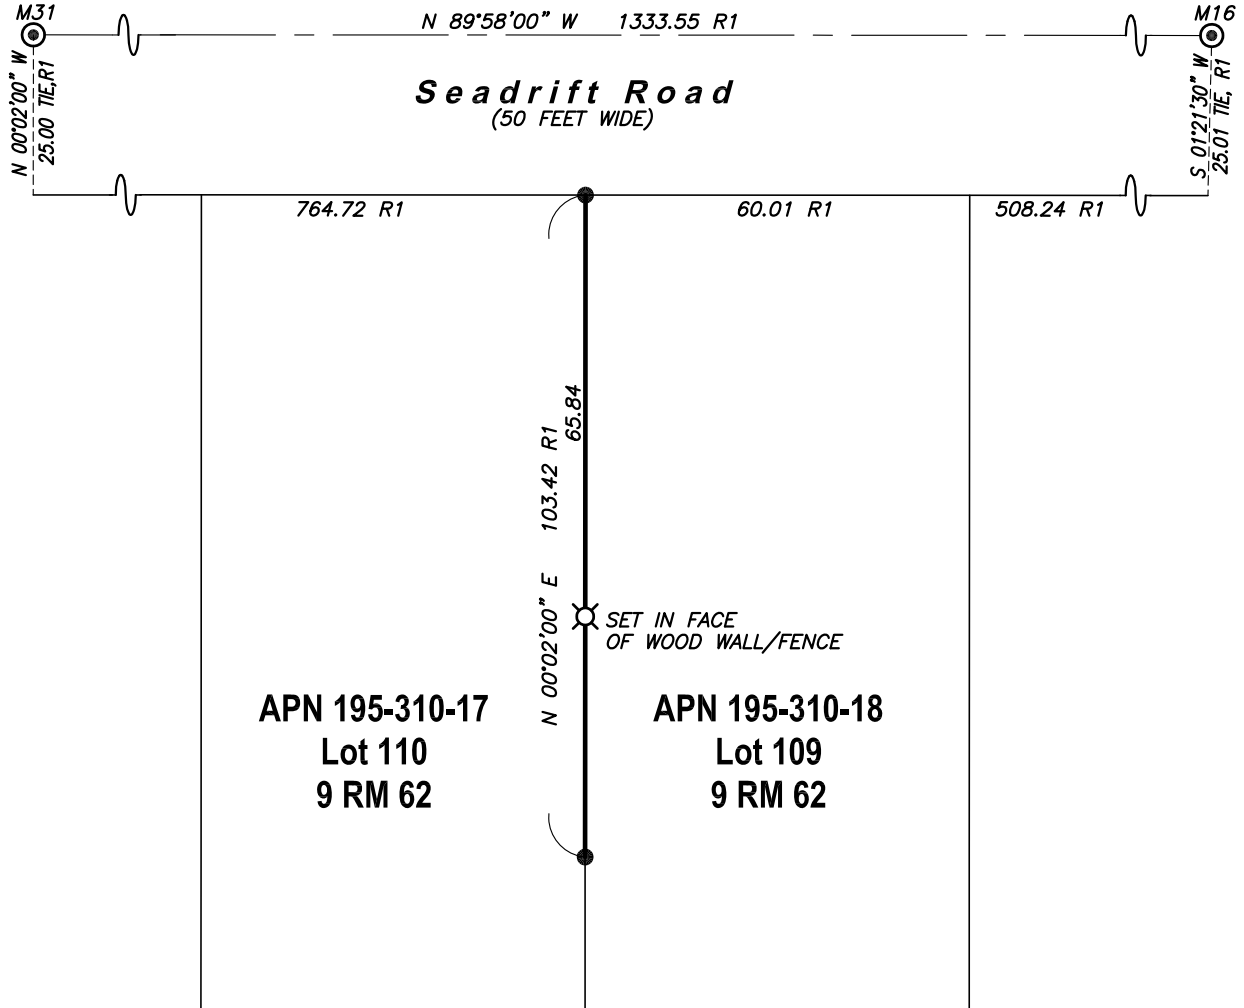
M31

N 89°58'00" W 1333.55 R1

M16

N 00°02'00" W
25.00 TIE,R1

Seadrift Road
(50 FEET WIDE)

S 01°21'30" W
25.01 TIE, R1

764.72 R1

60.01 R1

508.24 R1

N 00°02'00" E 103.42 R1
65.84

SET IN FACE
OF WOOD WALL/FENCE

APN 195-310-17
Lot 110
9 RM 62

APN 195-310-18
Lot 109
9 RM 62